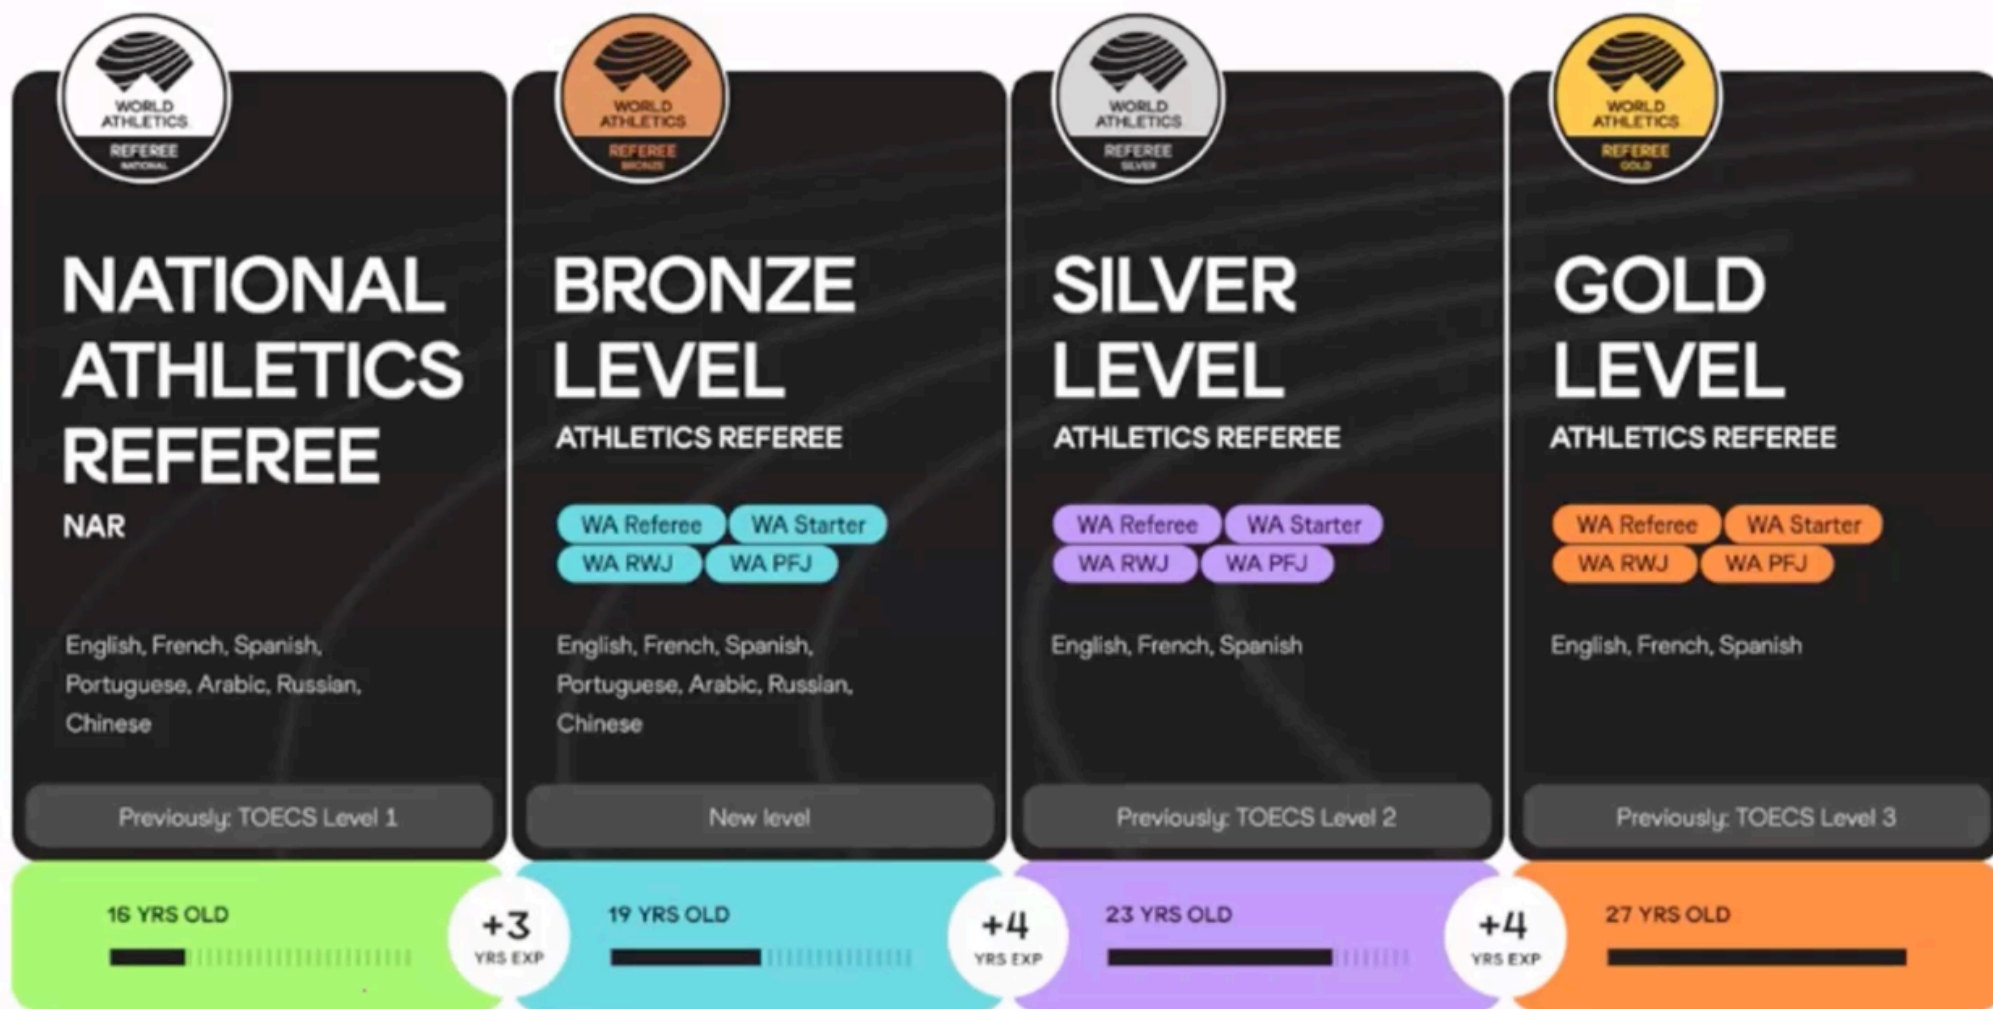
WORLD ATHLETICS REFEREE NATIONAL

NATIONAL ATHLETICS REFEREE

NAR

English, French, Spanish, Portuguese, Arabic, Russian, Chinese

Previously: TOECS Level 1

16 YRS OLD

+3 YRS EXP

WORLD ATHLETICS REFEREE BRONZE

BRONZE LEVEL

ATHLETICS REFEREE

WA Referee WA Starter WA RWJ WA PFJ

English, French, Spanish, Portuguese, Arabic, Russian, Chinese

New level

19 YRS OLD

+4 YRS EXP

WORLD ATHLETICS REFEREE SILVER

SILVER LEVEL

ATHLETICS REFEREE

WA Referee WA Starter WA RWJ WA PFJ

English, French, Spanish

Previously: TOECS Level 2

23 YRS OLD

+4 YRS EXP

WORLD ATHLETICS REFEREE GOLD

GOLD LEVEL

ATHLETICS REFEREE

WA Referee WA Starter WA RWJ WA PFJ

English, French, Spanish

Previously: TOECS Level 3

27 YRS OLD